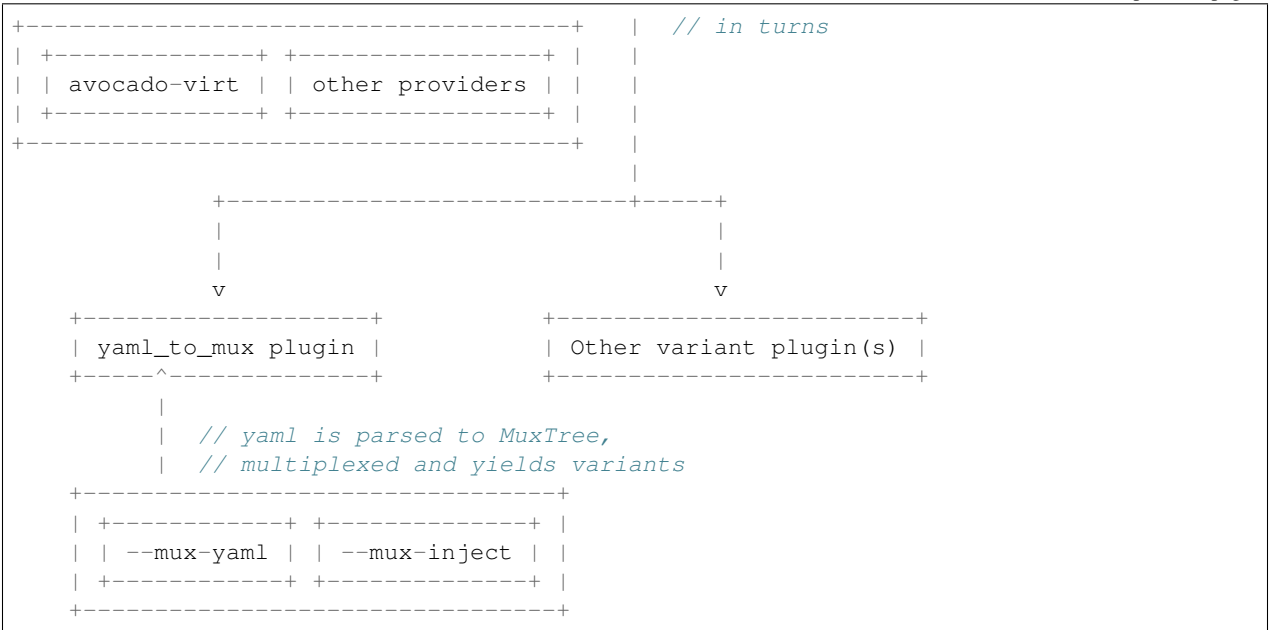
+-------------------------------------+   |  // in turns
| +--------------+ +-----------------+ |   |
| | avocado-virt | | other providers | |   |
| +--------------+ +-----------------+ |   |
+-------------------------------------+   |
                                          |
            +-----------------------------+-----+
            |                                   |
            |                                   |
            v                                   v
   +--------------------+          +-------------------------+
   | yaml_to_mux plugin |          | Other variant plugin(s) |
   +-----^--------------+          +-------------------------+
         |
         |  // yaml is parsed to MuxTree,
         |  // multiplexed and yields variants
   +---------------------------------+
   | +------------+ +--------------+ |
   | | --mux-yaml | | --mux-inject | |
   | +------------+ +--------------+ |
   +---------------------------------+